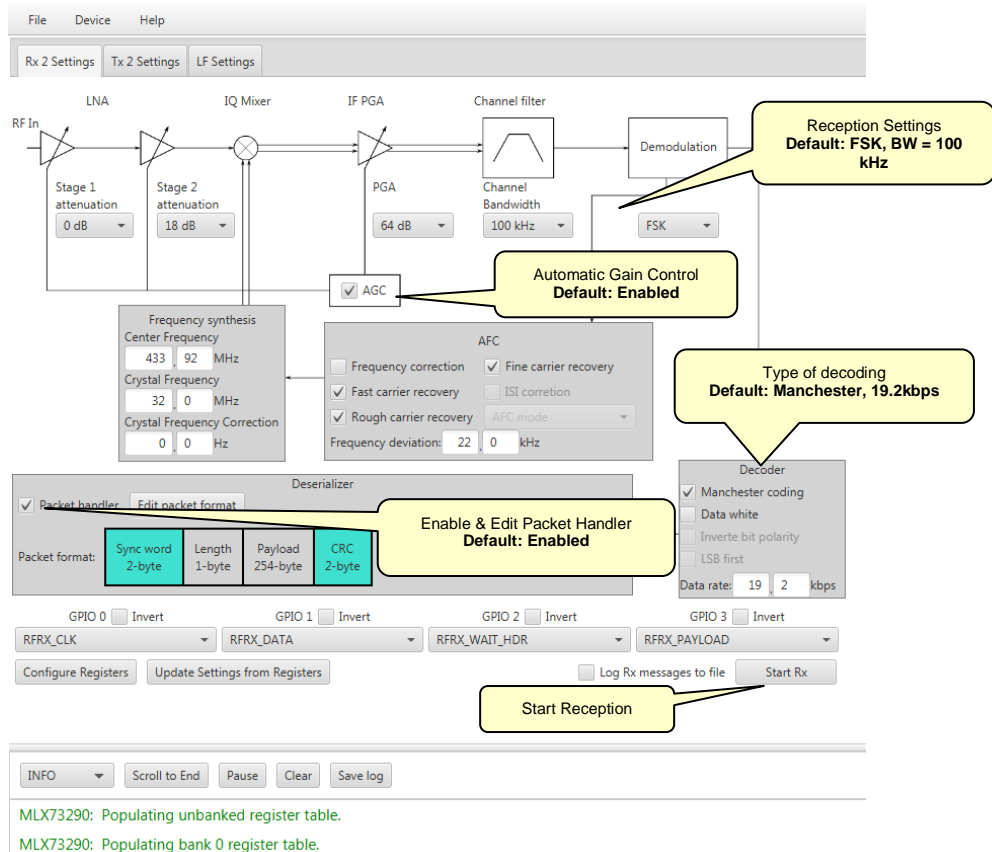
File Device Help

Rx 2 Settings Tx 2 Settings LF Settings

RF In

LNA

IQ Mixer

IF PGA

Channel filter

Demodulation

Reception Settings
Default: FSK, BW = 100 kHz

Stage 1 attenuation
0 dB

Stage 2 attenuation
18 dB

PGA
64 dB

Channel Bandwidth
100 kHz

FSK

AGC

Automatic Gain Control
Default: Enabled

Frequency synthesis
Center Frequency
433 , 92 MHz
Crystal Frequency
32 , 0 MHz
Crystal Frequency Correction
0 , 0 Hz

AFC
Frequency correction
Fine carrier recovery
Fast carrier recovery
ISI corretion
Rough carrier recovery
AFC mode
Frequency deviation: 22 , 0 kHz

Type of decoding
Default: Manchester, 19.2kbps

Deserializer
Packet handler
Edit packet format
Packet format:
Sync word 2-byte
Length 1-byte
Payload 254-byte
CRC 2-byte

Enable & Edit Packet Handler
Default: Enabled

Decoder
Manchester coding
Data white
Inverte bit polarity
LSB first
Data rate: 19 , 2 kbps

GPIO 0 Invert
RFRX_CLK
GPIO 1 Invert
RFRX_DATA
GPIO 2 Invert
RFRX_WAIT_HDR
GPIO 3 Invert
RFRX_PAYLOAD

Configure Registers
Update Settings from Registers
Log Rx messages to file
Start Rx

Start Reception

INFO
Scroll to End
Pause
Clear
Save log

MLX73290: Populating unbanked register table.

MLX73290: Populating bank 0 register table.